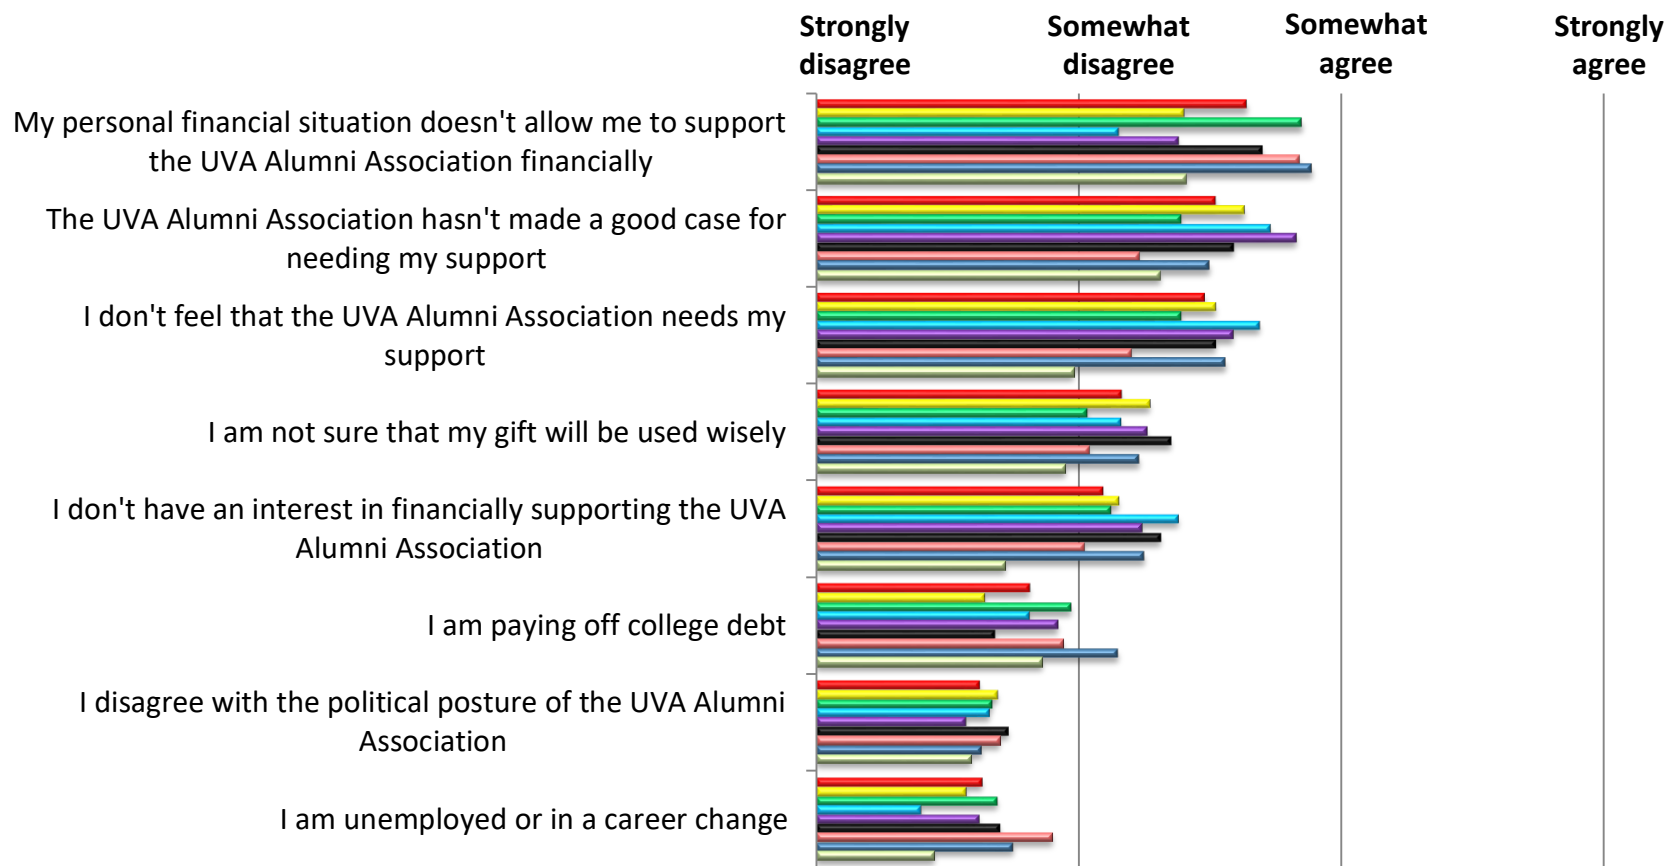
Strongly disagree

Somewhat disagree

Somewhat agree

Strongly agree

My personal financial situation doesn't allow me to support the UVA Alumni Association financially

The UVA Alumni Association hasn't made a good case for needing my support

I don't feel that the UVA Alumni Association needs my support

I am not sure that my gift will be used wisely

I don't have an interest in financially supporting the UVA Alumni Association

I am paying off college debt

I disagree with the political posture of the UVA Alumni Association

I am unemployed or in a career change